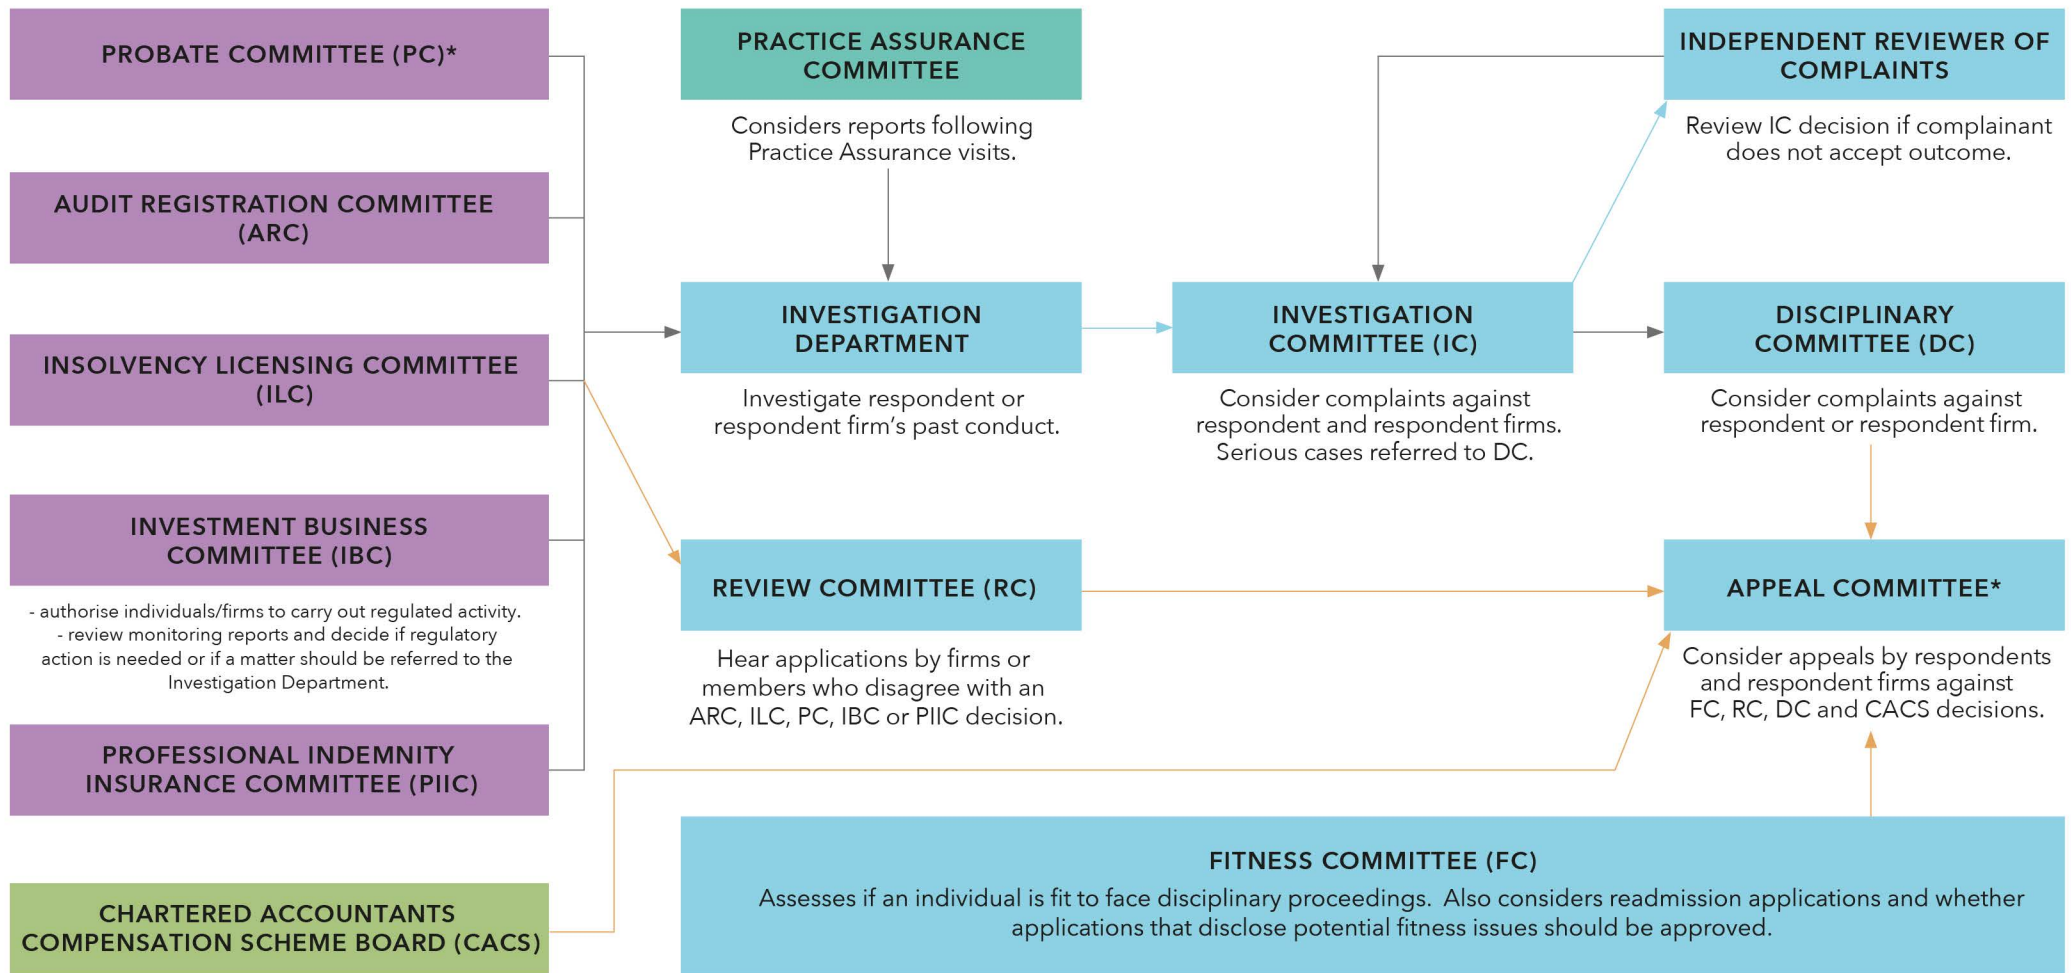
PROBATE COMMITTEE (PC)*

AUDIT REGISTRATION COMMITTEE (ARC)

INSOLVENCY LICENSING COMMITTEE (ILC)

INVESTMENT BUSINESS COMMITTEE (IBC)

- authorise individuals/firms to carry out regulated activity.
- review monitoring reports and decide if regulatory action is needed or if a matter should be referred to the Investigation Department.

PROFESSIONAL INDEMNITY INSURANCE COMMITTEE (PIIC)

CHARTERED ACCOUNTANTS COMPENSATION SCHEME BOARD (CACS)

PRACTICE ASSURANCE COMMITTEE

Considers reports following Practice Assurance visits.

INVESTIGATION DEPARTMENT

Investigate respondent or respondent firm's past conduct.

REVIEW COMMITTEE (RC)

Hear applications by firms or members who disagree with an ARC, ILC, PC, IBC or PIIC decision.

INVESTIGATION COMMITTEE (IC)

Consider complaints against respondent and respondent firms. Serious cases referred to DC.

INDEPENDENT REVIEWER OF COMPLAINTS

Review IC decision if complainant does not accept outcome.

DISCIPLINARY COMMITTEE (DC)

Consider complaints against respondent or respondent firm.

APPEAL COMMITTEE*

Consider appeals by respondents and respondent firms against FC, RC, DC and CACS decisions.

FITNESS COMMITTEE (FC)

Assesses if an individual is fit to face disciplinary proceedings. Also considers readmission applications and whether applications that disclose potential fitness issues should be approved.